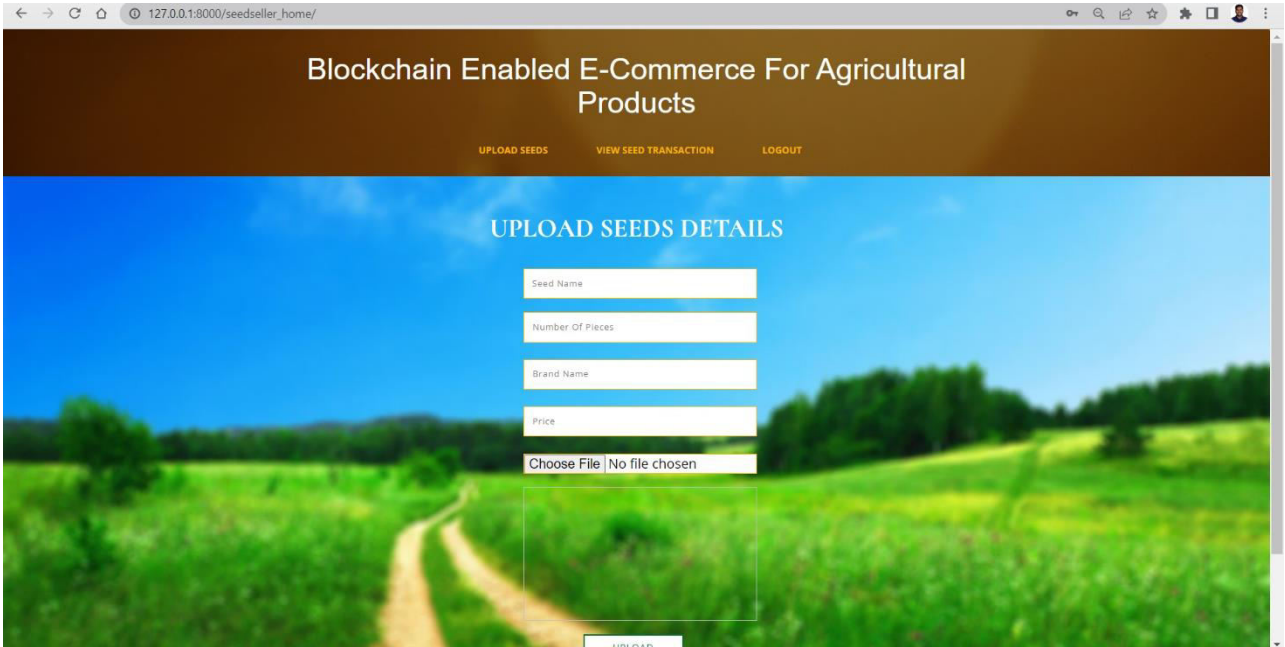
127.0.0.1:8000/seedseller_home/

Blockchain Enabled E-Commerce For Agricultural Products

UPLOAD SEEDS VIEW SEED TRANSACTION LOGOUT

UPLOAD SEEDS DETAILS

Seed Name

Number Of Pieces

Brand Name

Price

Choose File No file chosen

UPLOAD